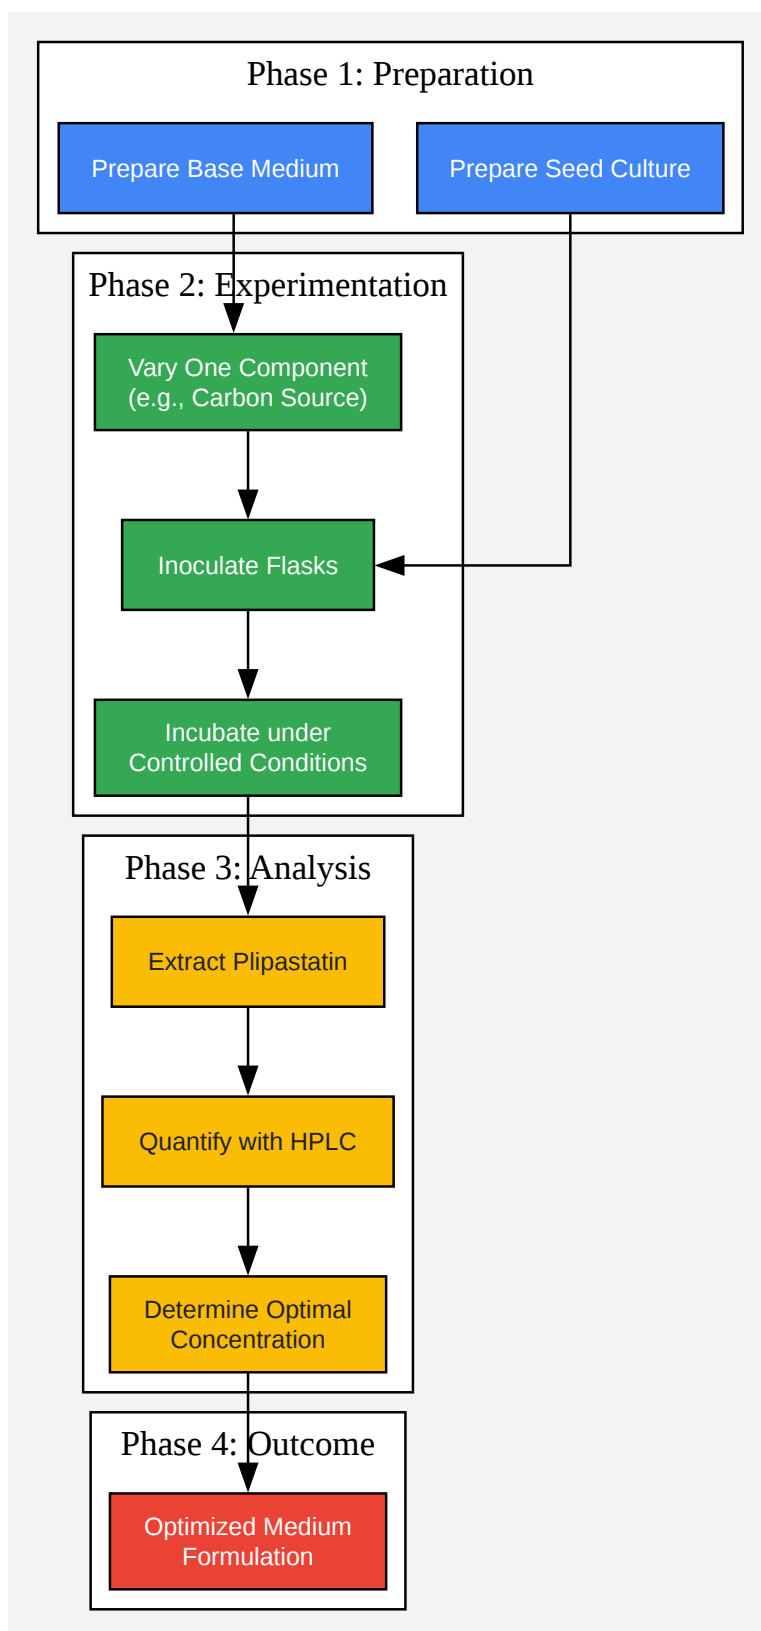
Phase 1: Preparation

Prepare Base Medium

Prepare Seed Culture

Phase 2: Experimentation

Vary One Component (e.g., Carbon Source)

Inoculate Flasks

Incubate under Controlled Conditions

Phase 3: Analysis

Extract Plipastatin

Quantify with HPLC

Determine Optimal Concentration

Phase 4: Outcome

Optimized Medium Formulation